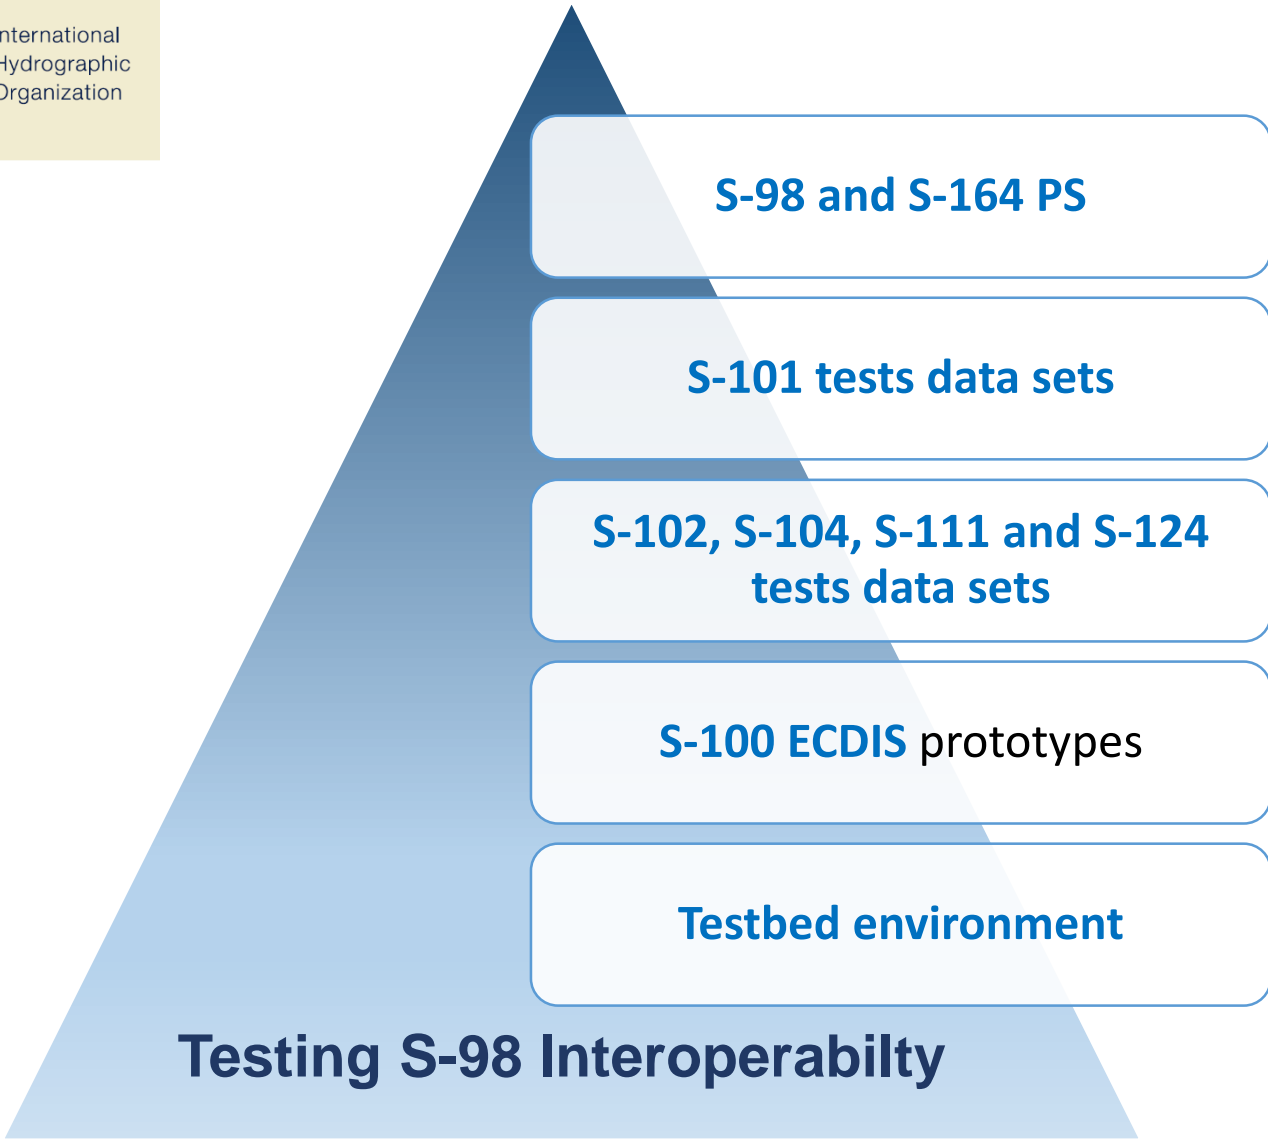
nternational
Hydrographic
Organization

S-98 and S-164 PS

S-101 tests data sets

S-102, S-104, S-111 and S-124 tests data sets

S-100 ECDIS prototypes

Testbed environment

Testing S-98 Interoperabilty